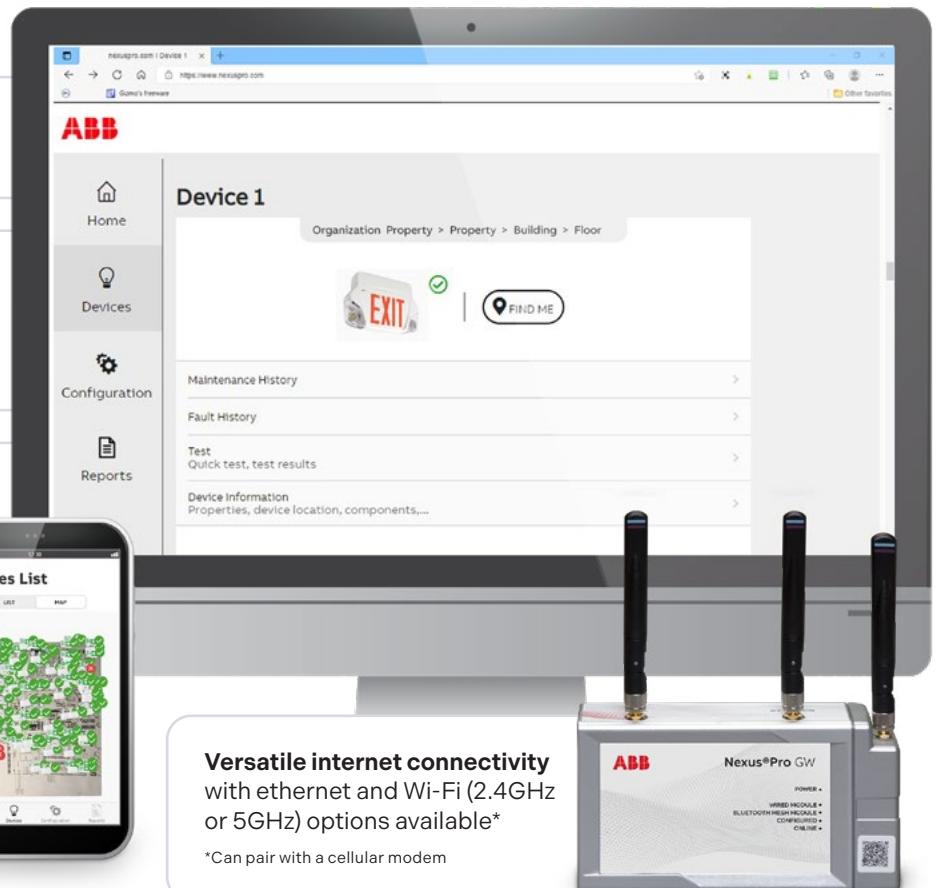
nexuspro.com | Device 1

https://www.nexuspro.com

Gizmo's Freeware

Other favorites

ABB

Home

Devices

Configuration

Reports

Device 1

Organization Property > Property > Building > Floor

EXIT

FIND ME

Maintenance History

Fault History

Test
Quick test, test results

Device Information
Properties, device location, components,...

es List

LIST

MAP

Devices

Configuration

Reports

Versatile internet connectivity with ethernet and Wi-Fi (2.4GHz or 5GHz) options available*

*Can pair with a cellular modem

ABB

Nexus®Pro GW

POWER

WIRED MODULE
BLUETOOTH MESH MODULE
CONFIGURED
ONLINE